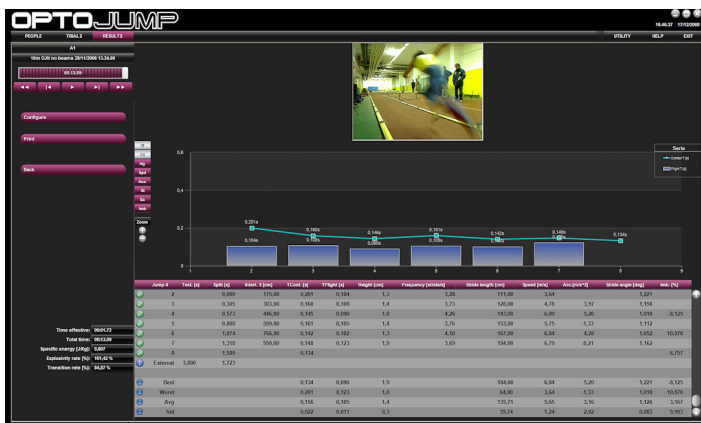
OPTOJUMP

16.46.37 17/12/2008

PEOPLE TRIALS RESULTS UTILITY HELP EXIT

A1

10m Gili no beams 29/11/2008 13.34.08

00.13.05

Configure

Print

Back

Serie

Contact (s)

Flight (s)

Zoom

0,6

0,4

0,2

0

0,201s
0,104s
0,169s
0,108s
0,146s
0,090s
0,161s
0,106s
0,142s
0,105s
0,148s
0,123s
0,134s

1 2 3 4 5 6 7 8 9

| Jump # | Tent. [s] | Split [s] | Interf. 1 [cm] | TCont. [s] | TFlight [s] | Height [cm] | Frequency [steps/s] | Stride length [cm] | Speed [m/s] | Acc [m/s^2] | Stride angle [deg] | Imb. [%] |
|---|---|---|---|---|---|---|---|---|---|---|---|---|
| 2 | | 0,000 | 175,00 | 0,201 | 0,104 | 1,3 | 3,28 | 111,00 | 3,64 | | 1,221 | |
| 3 | | 0,305 | 303,00 | 0,169 | 0,108 | 1,4 | 3,73 | 128,00 | 4,78 | 3,97 | 1,198 | |
| 4 | | 0,573 | 446,00 | 0,146 | 0,090 | 1,0 | 4,26 | 143,00 | 6,09 | 5,20 | 1,018 | 0,925 |
| 5 | | 0,809 | 599,00 | 0,161 | 0,105 | 1,4 | 3,76 | 153,00 | 5,75 | -1,33 | 1,112 | |
| 6 | | 1,074 | 766,00 | 0,142 | 0,102 | 1,3 | 4,10 | 167,00 | 6,84 | 4,20 | 1,052 | 10,870 |
| 7 | | 1,318 | 950,00 | 0,148 | 0,123 | 1,9 | 3,69 | 184,00 | 6,79 | -0,21 | 1,162 | |
| 8 | | 1,589 | | 0,134 | | | | | | | | 6,757 |
| External | 3,000 | 1,723 | | | | | | | | | | |
| Best | | | | 0,134 | 0,090 | 1,0 | | 184,00 | 6,84 | 5,20 | 1,221 | 0,925 |
| Worst | | | | 0,201 | 0,123 | 1,9 | | 64,00 | 3,64 | -1,33 | 1,018 | 10,870 |
| Avg | | | | 0,156 | 0,105 | 1,4 | | 135,71 | 5,65 | 3,16 | 1,126 | 3,967 |
| Std | | | | 0,022 | 0,011 | 0,3 | | 39,74 | 1,24 | 2,02 | 0,083 | 9,993 |

Time effective: 00:01,72
Total time: 00:13,05
Specific energy [J/Kg]: 0,807
Explosivity rate [%]: 101,42 %
Transition rate [%]: 84,87 %